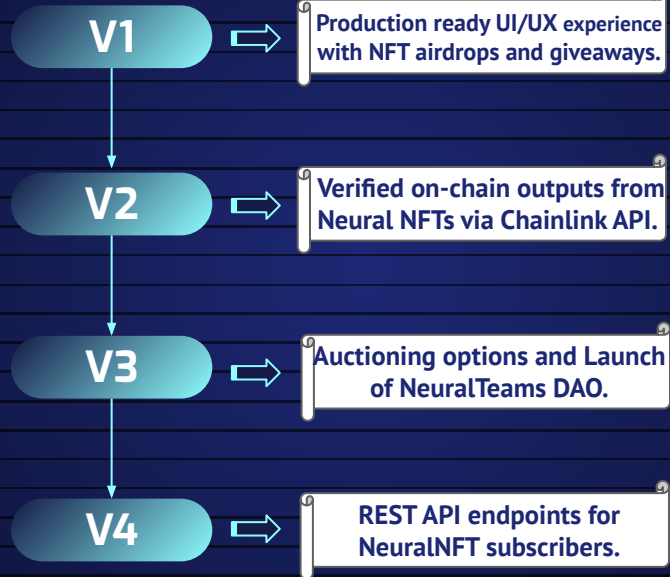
V1

Production ready UI/UX experience with NFT airdrops and giveaways.

V2

Verified on-chain outputs from Neural NFTs via Chainlink API.

V3

Auctioning options and Launch of NeuralTeams DAO.

V4

REST API endpoints for NeuralNFT subscribers.